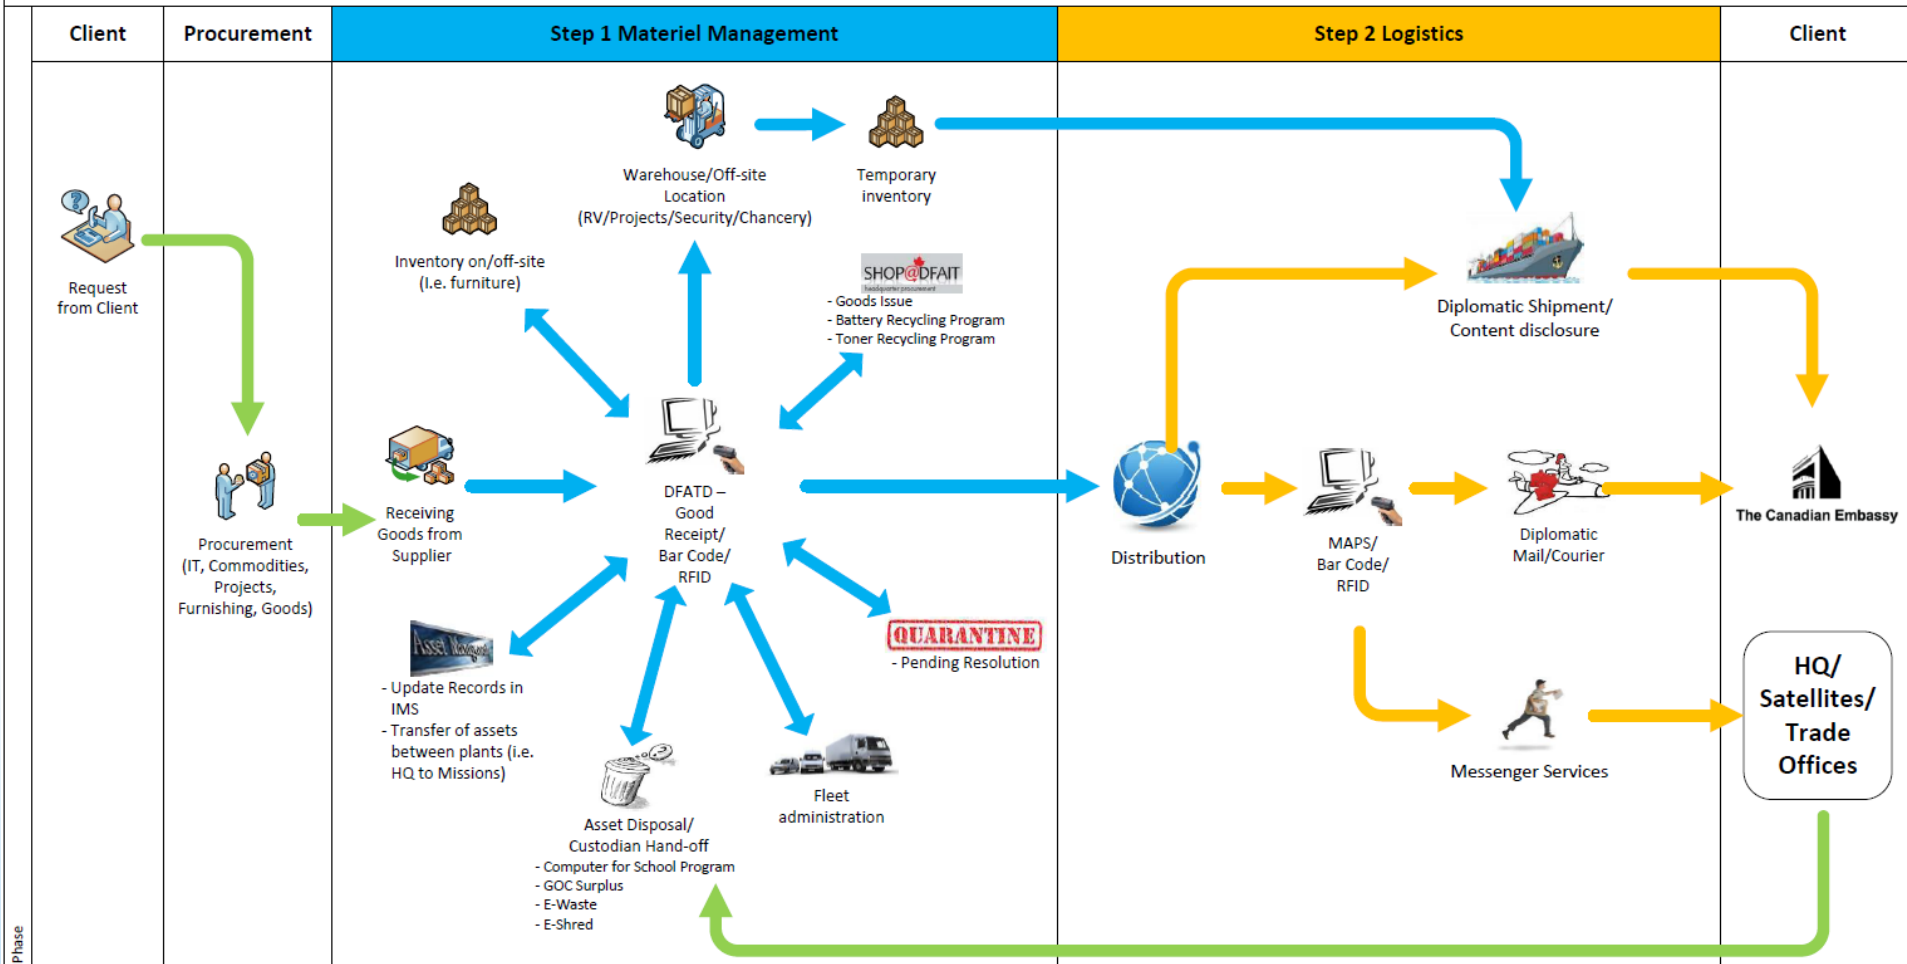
| Client | Procurement | Step 1 Materiel Management | Step 2 Logistics | Client |
|---|---|---|---|---|

Request from Client

Procurement (IT, Commodities, Projects, Furnishing, Goods)

Receiving Goods from Supplier

Inventory on/off-site (I.e. furniture)

Warehouse/Off-site Location (RV/Projects/Security/Chancery)

Temporary inventory

SHOP@DFAIT

- Goods Issue
- Battery Recycling Program
- Toner Recycling Program

DFATD – Good Receipt/ Bar Code/ RFID

Asset Management

- Update Records in IMS
- Transfer of assets between plants (i.e. HQ to Missions)

Asset Disposal/ Custodian Hand-off

- Computer for School Program
- GOC Surplus
- E-Waste
- E-Shred

Fleet administration

QUARANTINE

- Pending Resolution

Diplomatic Shipment/ Content disclosure

Distribution

MAPS/ Bar Code/ RFID

Diplomatic Mail/Courier

Messenger Services

The Canadian Embassy

HQ/ Satellites/ Trade Offices

Phase